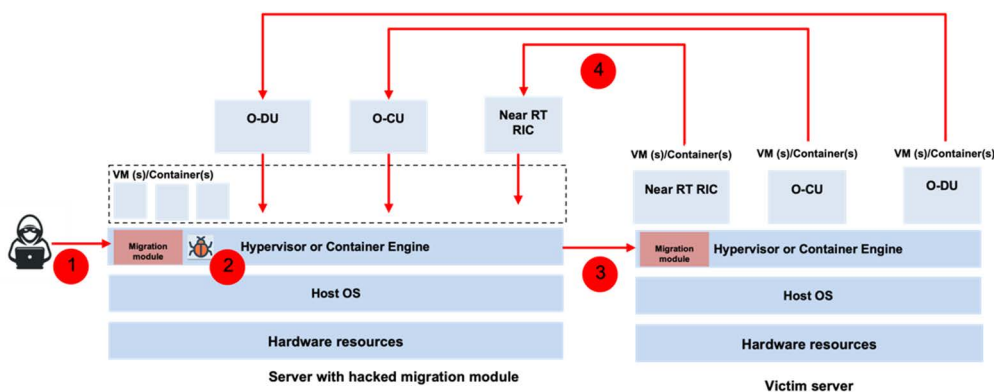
4

O-DU

O-CU

Near RT RIC

VM (s)/Container(s)

VM (s)/Container(s)

VM (s)/Container(s)

VM (s)/Container(s)

Near RT RIC

O-CU

O-DU

1

Migration module

2

Hypervisor or Container Engine

Host OS

Hardware resources

Server with hacked migration module

3

Migration module

Hypervisor or Container Engine

Host OS

Hardware resources

Victim server